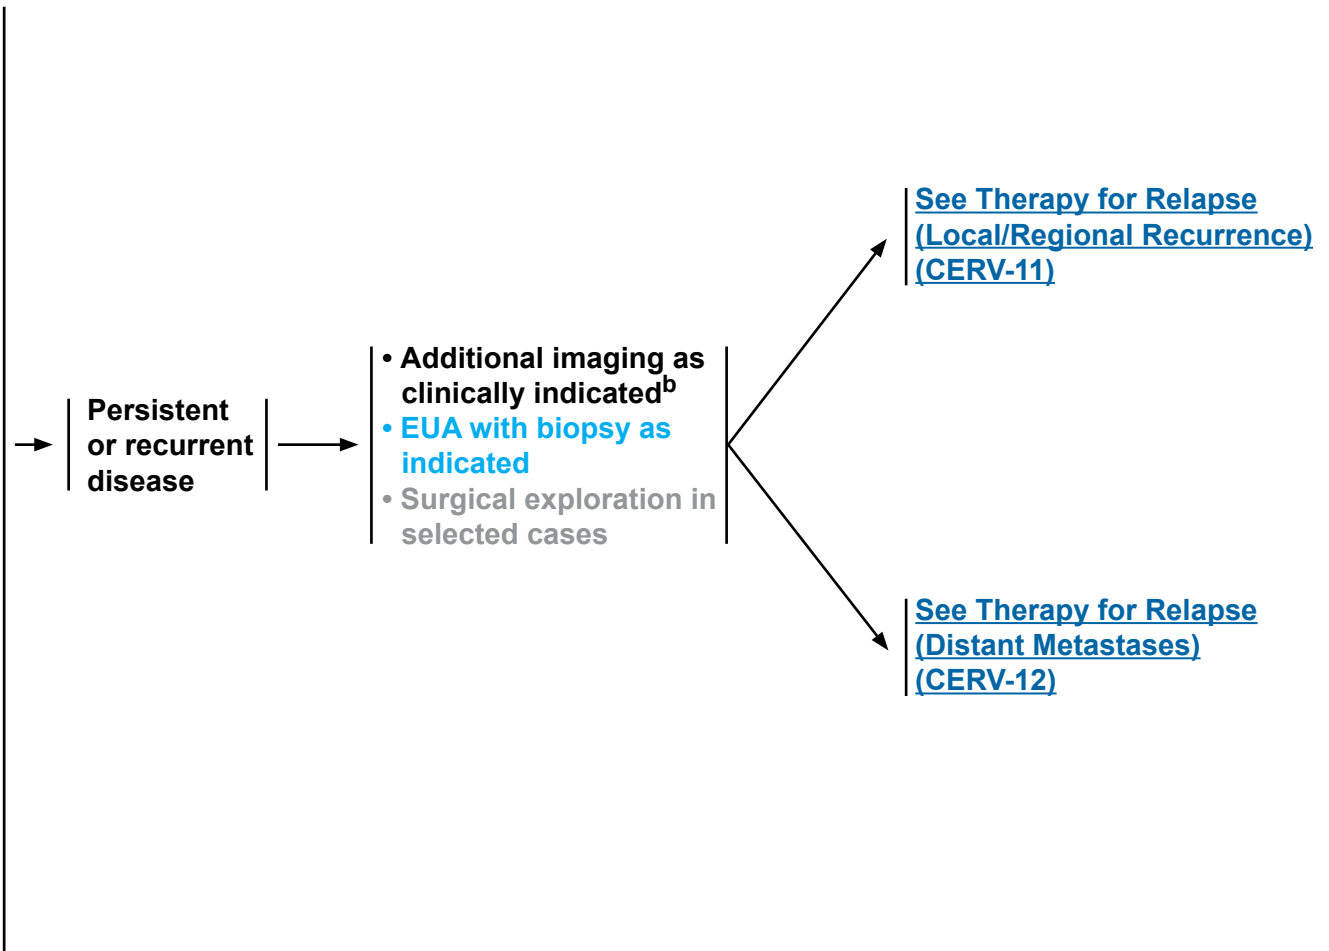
Persistent or recurrent disease

• Additional imaging as clinically indicated$^{b}$
• EUA with biopsy as indicated
• Surgical exploration in selected cases

See Therapy for Relapse (Local/Regional Recurrence) (CERV-11)

See Therapy for Relapse (Distant Metastases) (CERV-12)